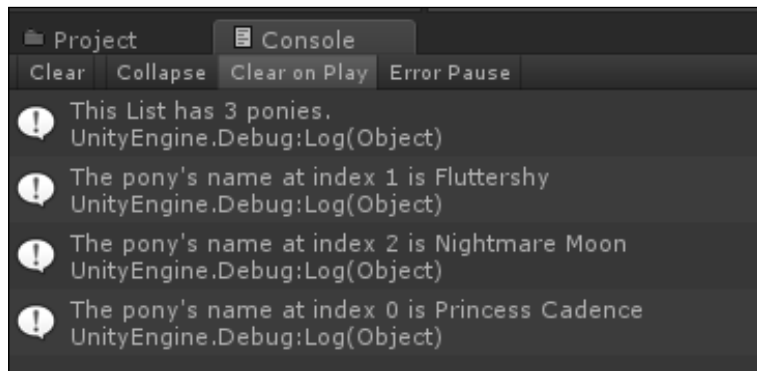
Project
Console
Clear
Collapse
Clear on Play
Error Pause

This List has 3 ponies.
UnityEngine.Debug:Log(Object)

The pony's name at index 1 is Fluttershy
UnityEngine.Debug:Log(Object)

The pony's name at index 2 is Nightmare Moon
UnityEngine.Debug:Log(Object)

The pony's name at index 0 is Princess Cadence
UnityEngine.Debug:Log(Object)